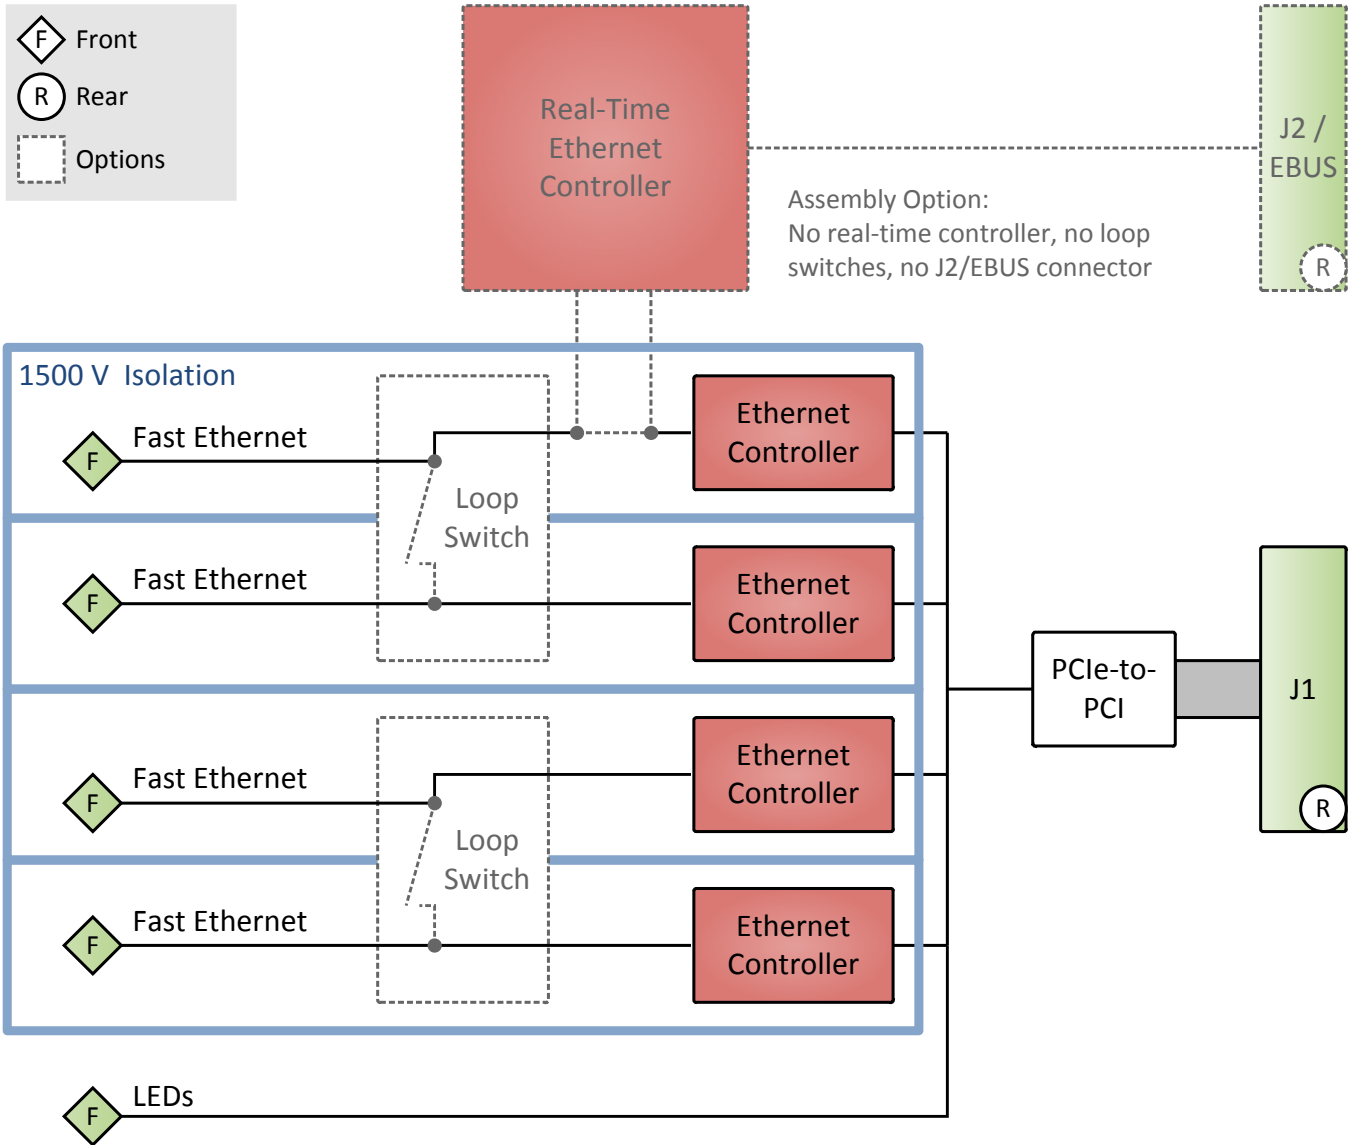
F Front
R Rear
Options

Real-Time Ethernet Controller

J2 / EBUS
R

Assembly Option:
No real-time controller, no loop switches, no J2/EBUS connector

1500 V Isolation

F Fast Ethernet
Loop Switch
Ethernet Controller

F Fast Ethernet
Ethernet Controller

F Fast Ethernet
Loop Switch
Ethernet Controller

F Fast Ethernet
Ethernet Controller

PCIe-to-PCI

J1
R

F LEDs